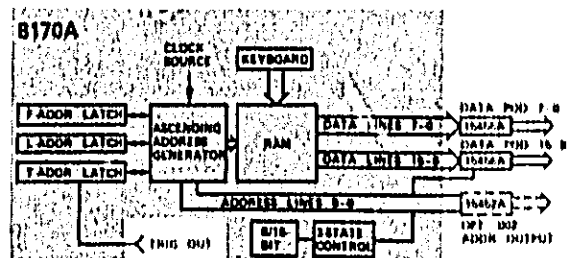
8170A

CLOCK SOURCE

KEYBOARD

F ADDR LATCH

L ADDR LATCH

T ADDR LATCH

ASCENDING ADDRESS GENERATOR

RAM

DATA LINES 7-0

DATA LINES 15-8

ADDRESS LINES 9-0

DATA POD 7-0

DATA POD 15-8

15612A

15612A

15612A

OPT 002 ADDR OUTPUT

TRIG OUT

8/16-BIT

3STATE CONTROL